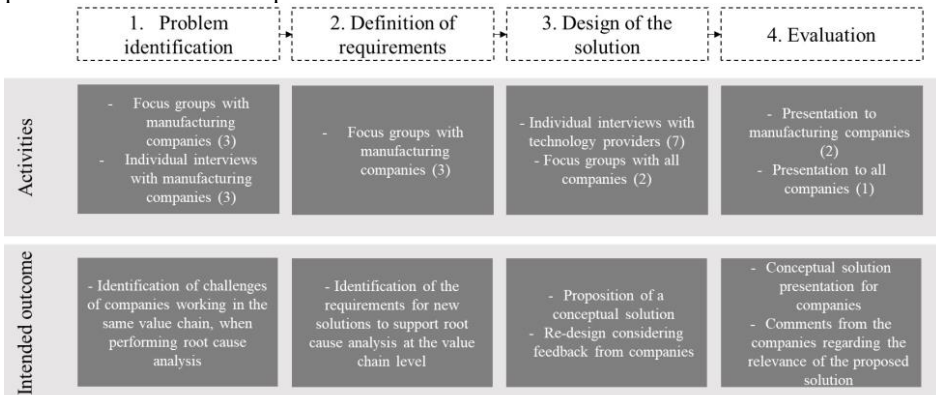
1. Problem identification

2. Definition of requirements

3. Design of the solution

4. Evaluation

Activities

- Focus groups with manufacturing companies (3)
- Individual interviews with manufacturing companies (3)

- Focus groups with manufacturing companies (3)

- Individual interviews with technology providers (7)
- Focus groups with all companies (2)

- Presentation to manufacturing companies (2)
- Presentation to all companies (1)

Intended outcome

- Identification of challenges of companies working in the same value chain, when performing root cause analysis

- Identification of the requirements for new solutions to support root cause analysis at the value chain level

- Proposition of a conceptual solution
- Re-design considering feedback from companies

- Conceptual solution presentation for companies
- Comments from the companies regarding the relevance of the proposed solution